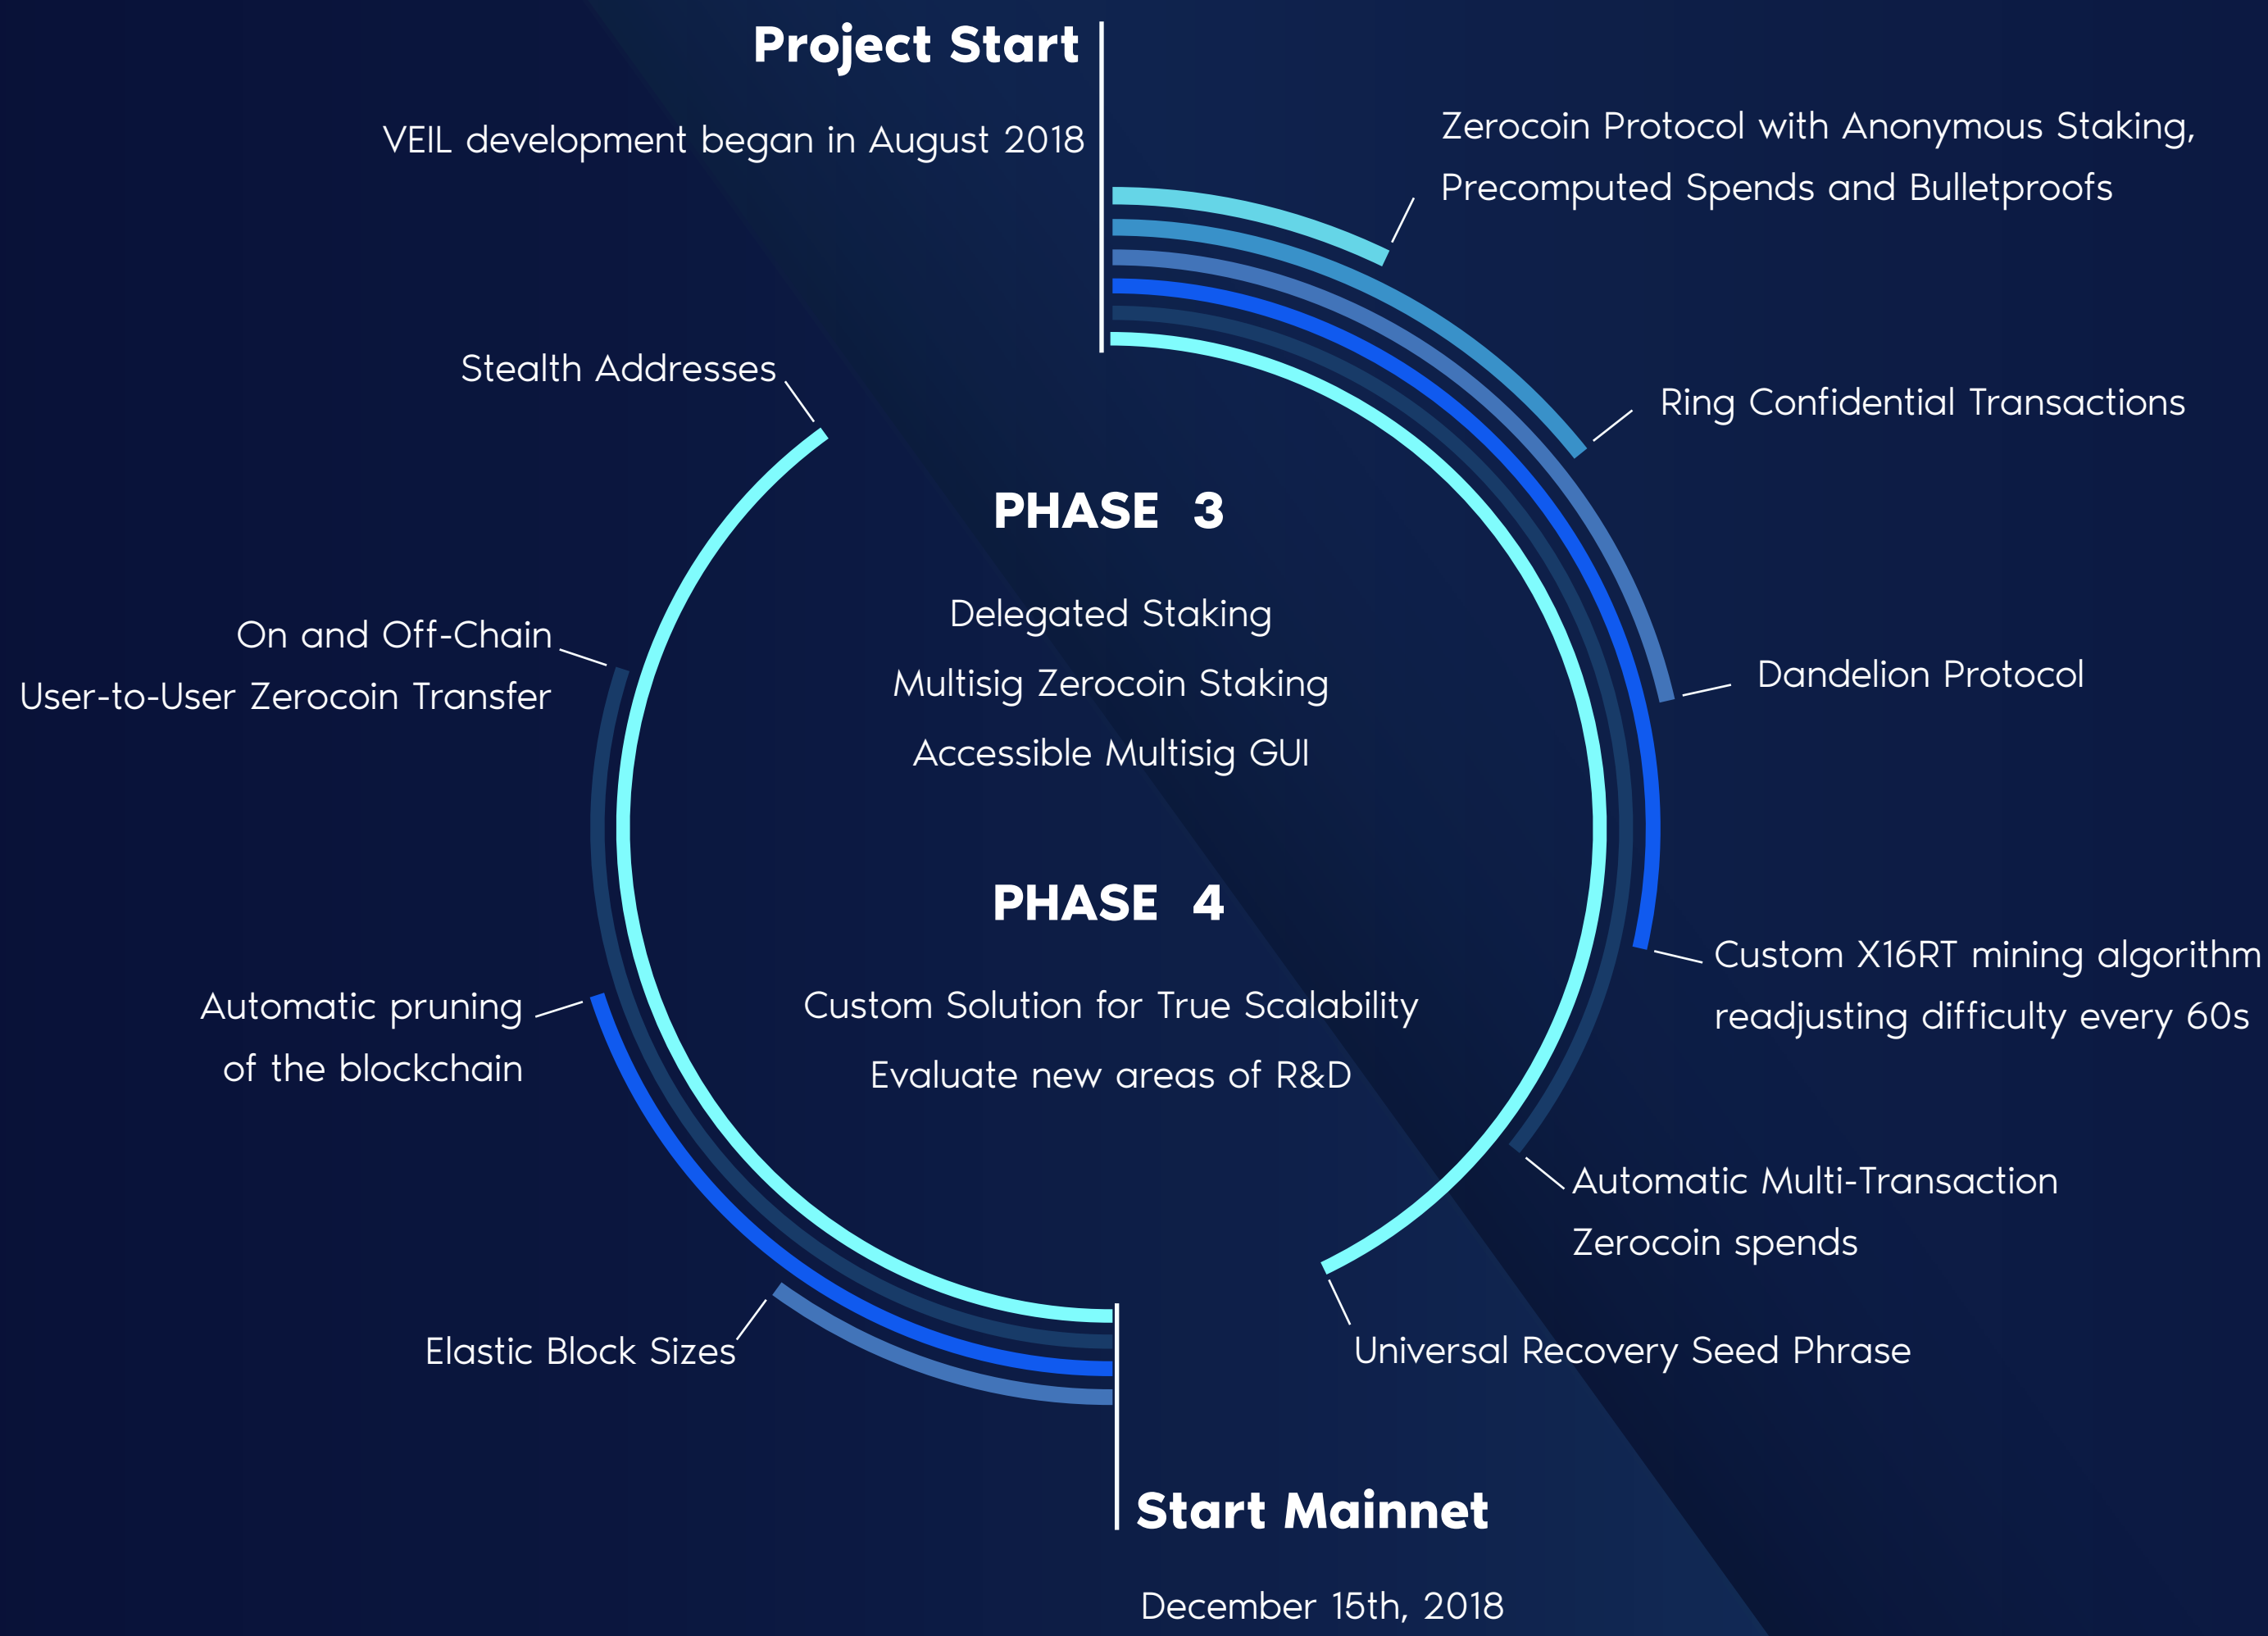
Project Start

VEIL development began in August 2018

Zerocoin Protocol with Anonymous Staking, Precomputed Spends and Bulletproofs

Stealth Addresses

Ring Confidential Transactions

PHASE 3

Delegated Staking

Multisig Zerocoin Staking

Accessible Multisig GUI

On and Off-Chain User-to-User Zerocoin Transfer

Dandelion Protocol

PHASE 4

Custom X16RT mining algorithm readjusting difficulty every 60s

Automatic pruning of the blockchain

Custom Solution for True Scalability

Evaluate new areas of R&D

Automatic Multi-Transaction Zerocoin spends

Elastic Block Sizes

Universal Recovery Seed Phrase

Start Mainnet

December 15th, 2018